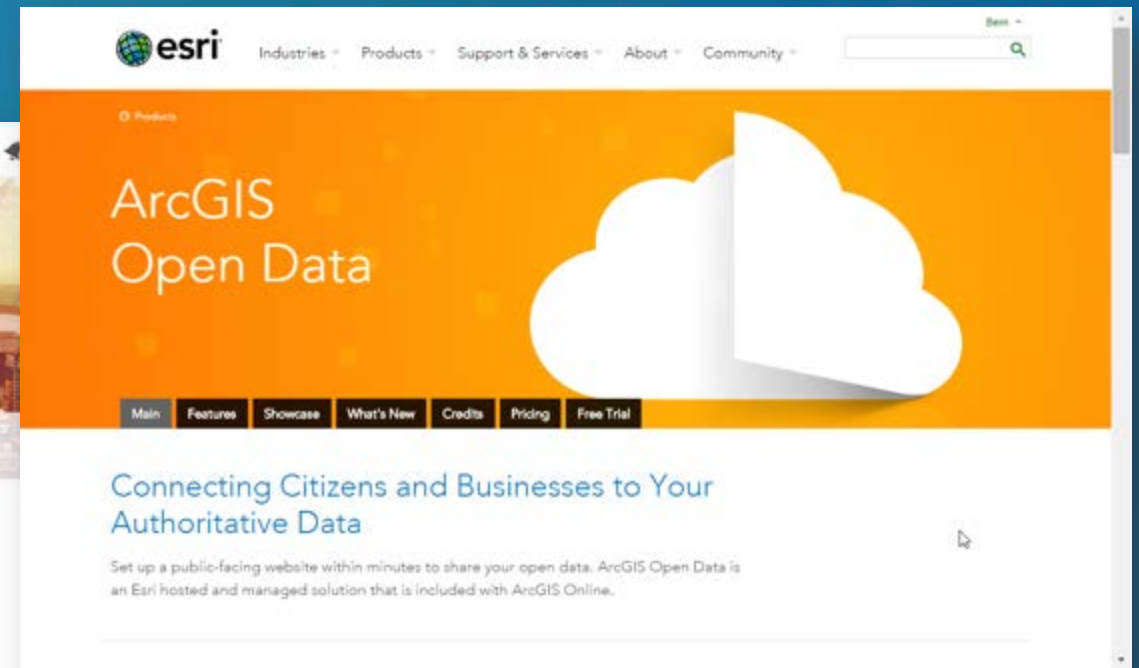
esri

Industries Products Support & Services About Community

Bern

Products

ArcGIS Open Data

Main Features Showcase What's New Credits Pricing Free Trial

Connecting Citizens and Businesses to Your Authoritative Data

Set up a public-facing website within minutes to share your open data. ArcGIS Open Data is an Esri hosted and managed solution that is included with ArcGIS Online.